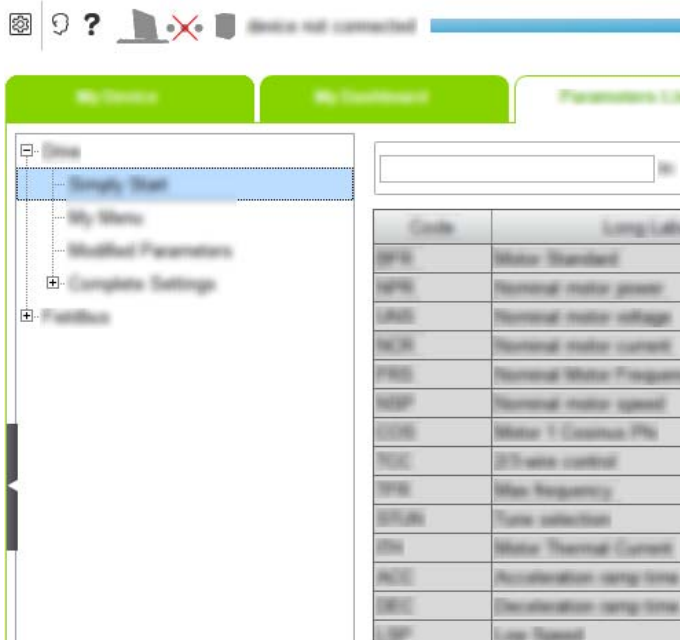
? device not connected

My Device | My Dashboard | Parameters Lis

Drive
Simply Start
My Menu
Modified Parameters
Complete Settings
Fieldbus

| Code | Long Lab |
|---|---|
| BFR | Motor Standard |
| NPR | Nominal motor power |
| UNS | Nominal motor voltage |
| NCR | Nominal motor current |
| FRS | Nominal Motor Frequen |
| NSP | Nominal motor speed |
| COS | Motor 1 Cosinus Phi |
| TCC | 2/3-wire control |
| TFR | Max frequency |
| STUN | Tune selection |
| ITH | Motor Thermal Current |
| ACC | Acceleration ramp time |
| DEC | Deceleration ramp time |
| LSP | Low Speed |